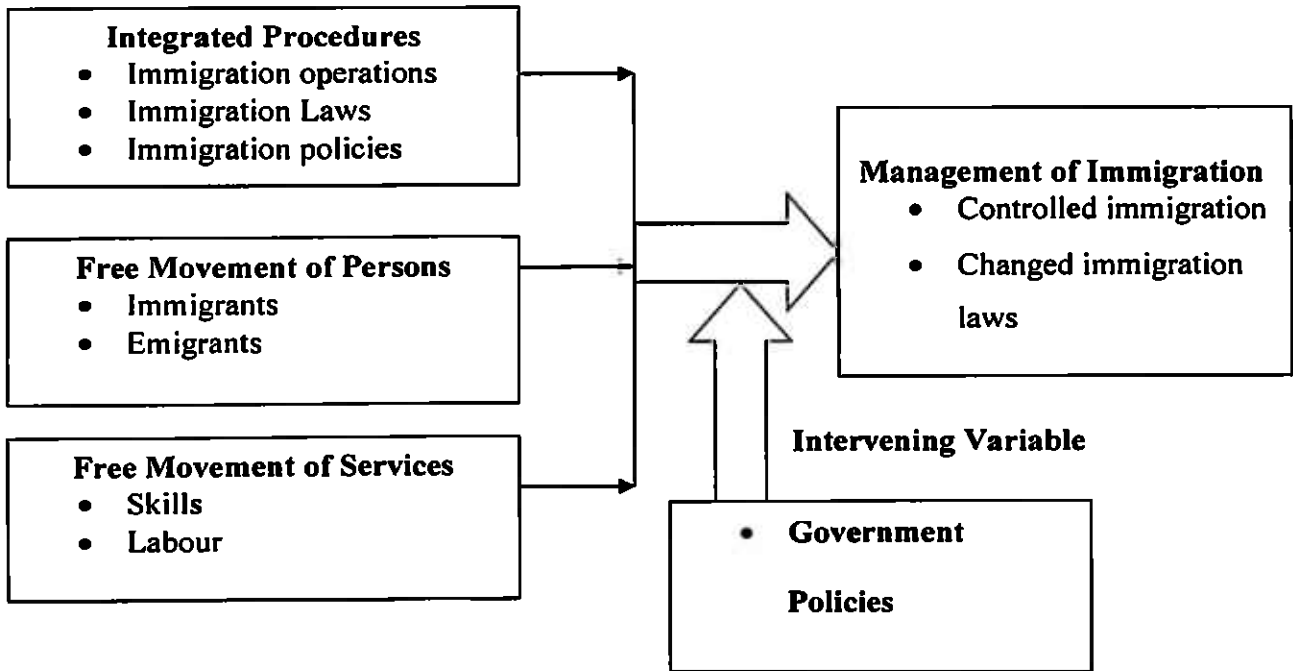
Integrated Procedures
- Immigration operations
- Immigration Laws
- Immigration policies

Free Movement of Persons
- Immigrants
- Emigrants

Free Movement of Services
- Skills
- Labour

Management of Immigration
- Controlled immigration
- Changed immigration laws

Intervening Variable

- Government Policies